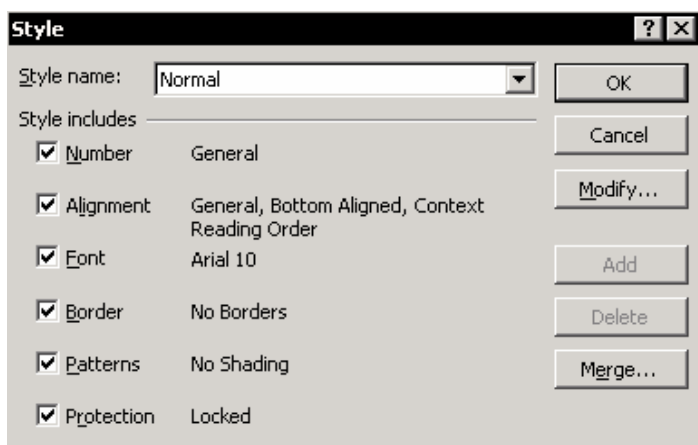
Style

?

Style name: Normal

OK

Cancel

Modify...

Add

Delete

Merge...

Style includes

Number General

Alignment General, Bottom Aligned, Context Reading Order

Font Arial 10

Border No Borders

Patterns No Shading

Protection Locked